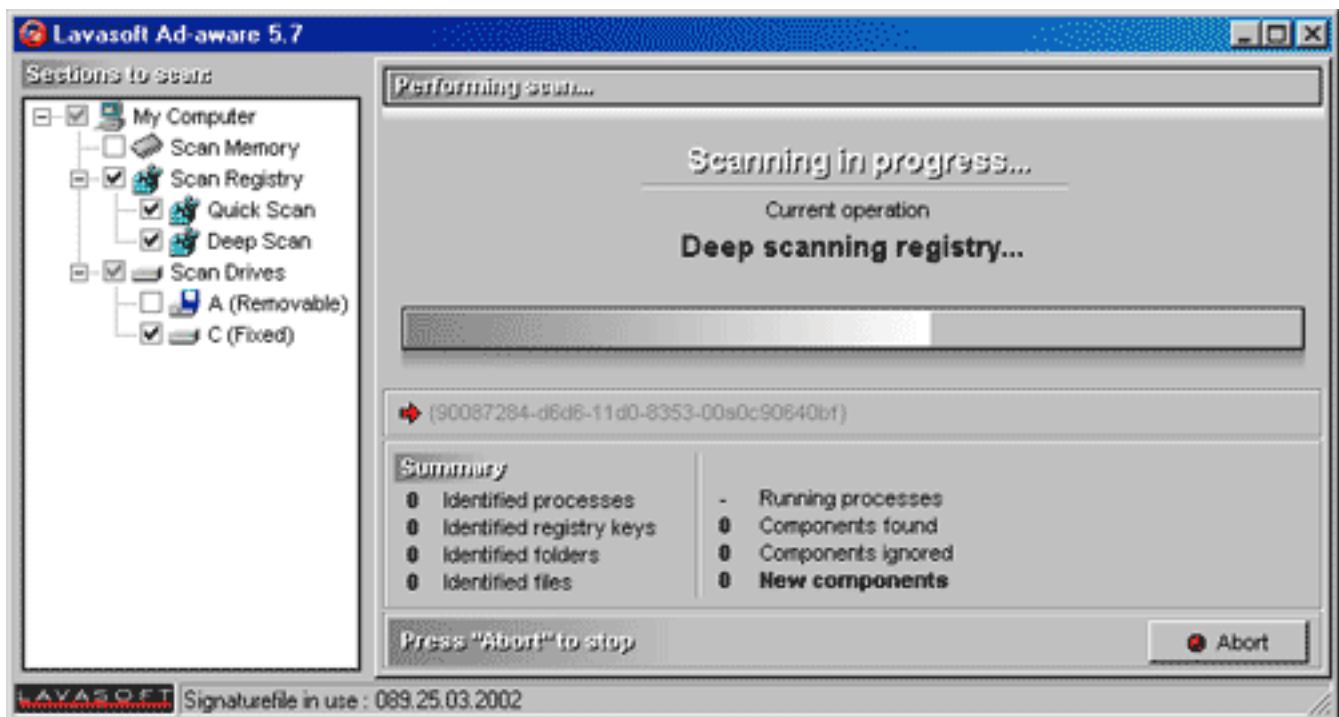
Lavasoft Ad-aware 5.7

Sections to scan:

My Computer
Scan Memory
Scan Registry
Quick Scan
Deep Scan
Scan Drives
A (Removable)
C (Fixed)

Performing scan...

Scanning in progress...

Current operation

Deep scanning registry...

(90087284-d6d6-11d0-8353-00a0c90640bf)

Summary

| | | | |
|---|---|---|---|
| 0 | Identified processes | - | Running processes |
| 0 | Identified registry keys | 0 | Components found |
| 0 | Identified folders | 0 | Components ignored |
| 0 | Identified files | 0 | New components |

Press "Abort" to stop

Abort

LAVASOFT Signaturefile in use : 089.25.03.2002